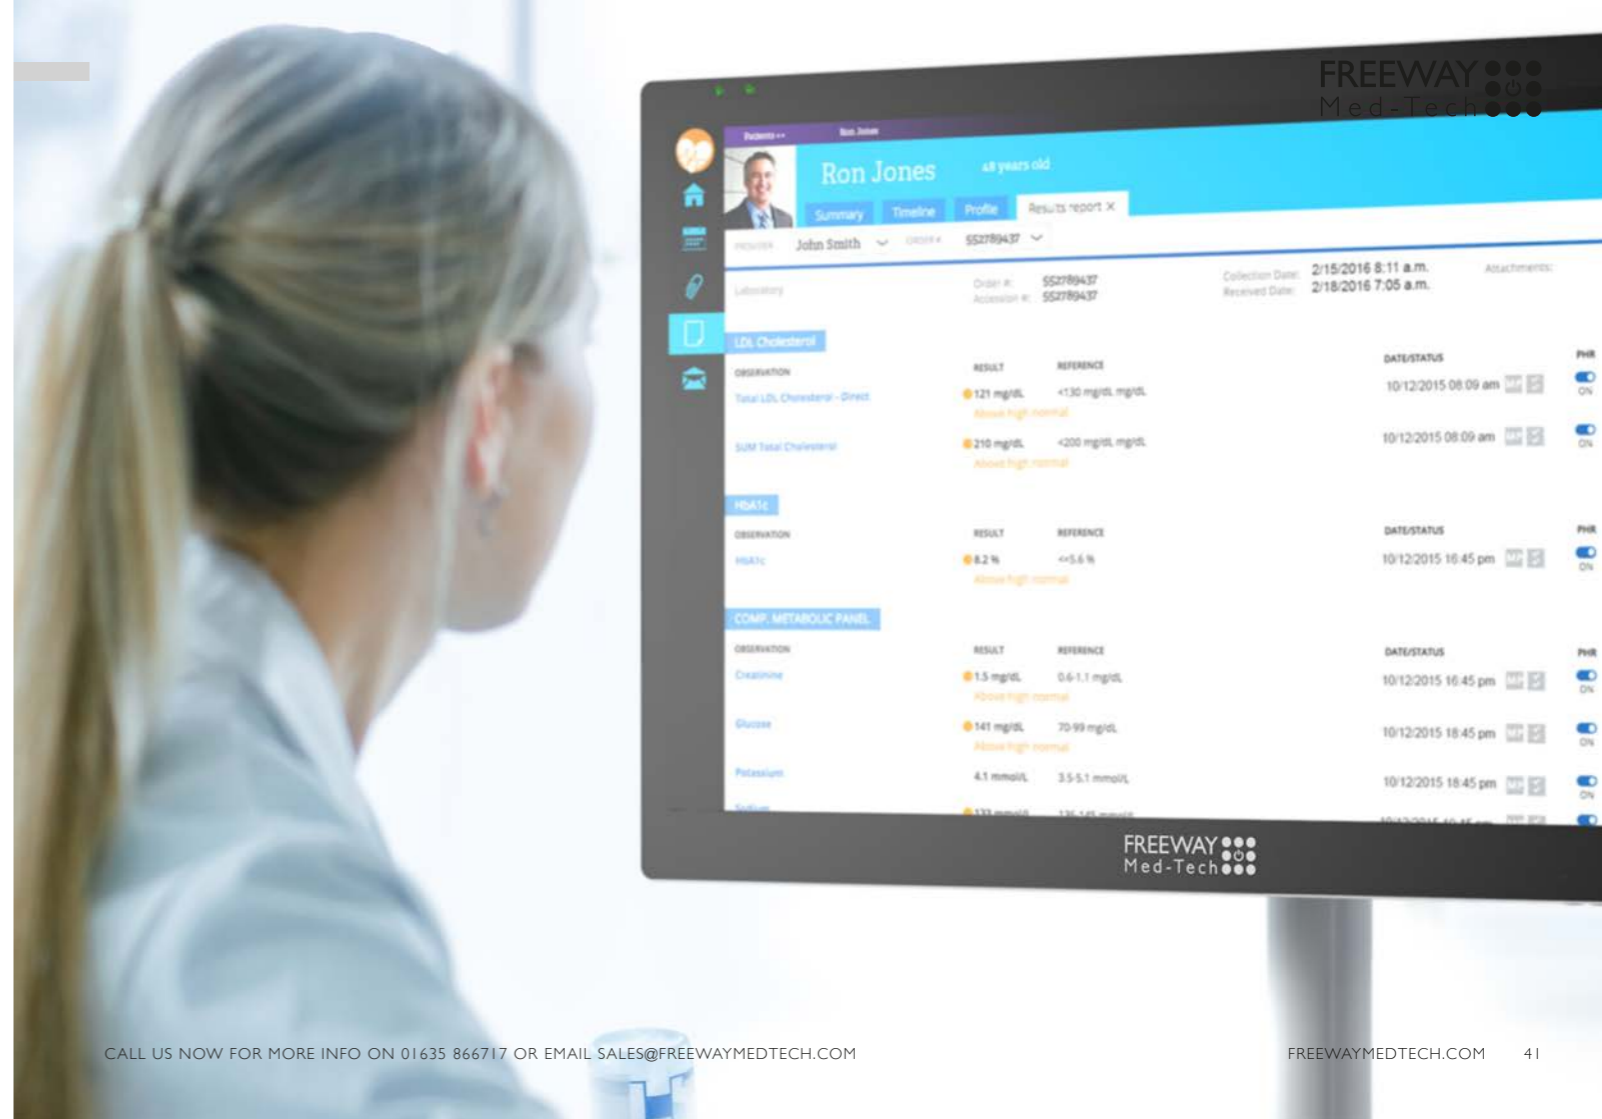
FREEWAY Med-Tech

Patients » Ron Jones

Ron Jones 48 years old

Summary Timeline Profile Results report ×

PROVIDER John Smith ORDER # 552789437

Laboratory

Order #: 552789437
Accession #: 552789437

Collection Date: 2/15/2016 8:11 a.m.
Received Date: 2/18/2016 7:05 a.m.

Attachments:

LDL Cholesterol

| OBSERVATION | RESULT | REFERENCE | DATE/STATUS | PHR |
|---|---|---|---|---|
| Total LDL Cholesterol - Direct | 121 mg/dL Above high normal | <130 mg/dL mg/dL | 10/12/2015 08:09 am | ON |
| SUM Total Cholesterol | 210 mg/dL Above high normal | <200 mg/dL mg/dL | 10/12/2015 08:09 am | ON |

HbA1c

| OBSERVATION | RESULT | REFERENCE | DATE/STATUS | PHR |
|---|---|---|---|---|
| HbA1c | 8.2 % Above high normal | <=5.6 % | 10/12/2015 16:45 pm | ON |

COMP. METABOLIC PANEL

| OBSERVATION | RESULT | REFERENCE | DATE/STATUS | PHR |
|---|---|---|---|---|
| Creatinine | 1.5 mg/dL Above high normal | 0.6-1.1 mg/dL | 10/12/2015 16:45 pm | ON |
| Glucose | 141 mg/dL Above high normal | 70-99 mg/dL | 10/12/2015 16:45 pm | ON |
| Potassium | 4.1 mmol/L | 3.5-5.1 mmol/L | 10/12/2015 16:45 pm | ON |
| Sodium | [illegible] | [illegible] | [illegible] | |

FREEWAY Med-Tech

CALL US NOW FOR MORE INFO ON 01635 866717 OR EMAIL SALES@FREEWAYMEDTECH.COM

FREEWAYMEDTECH.COM 41